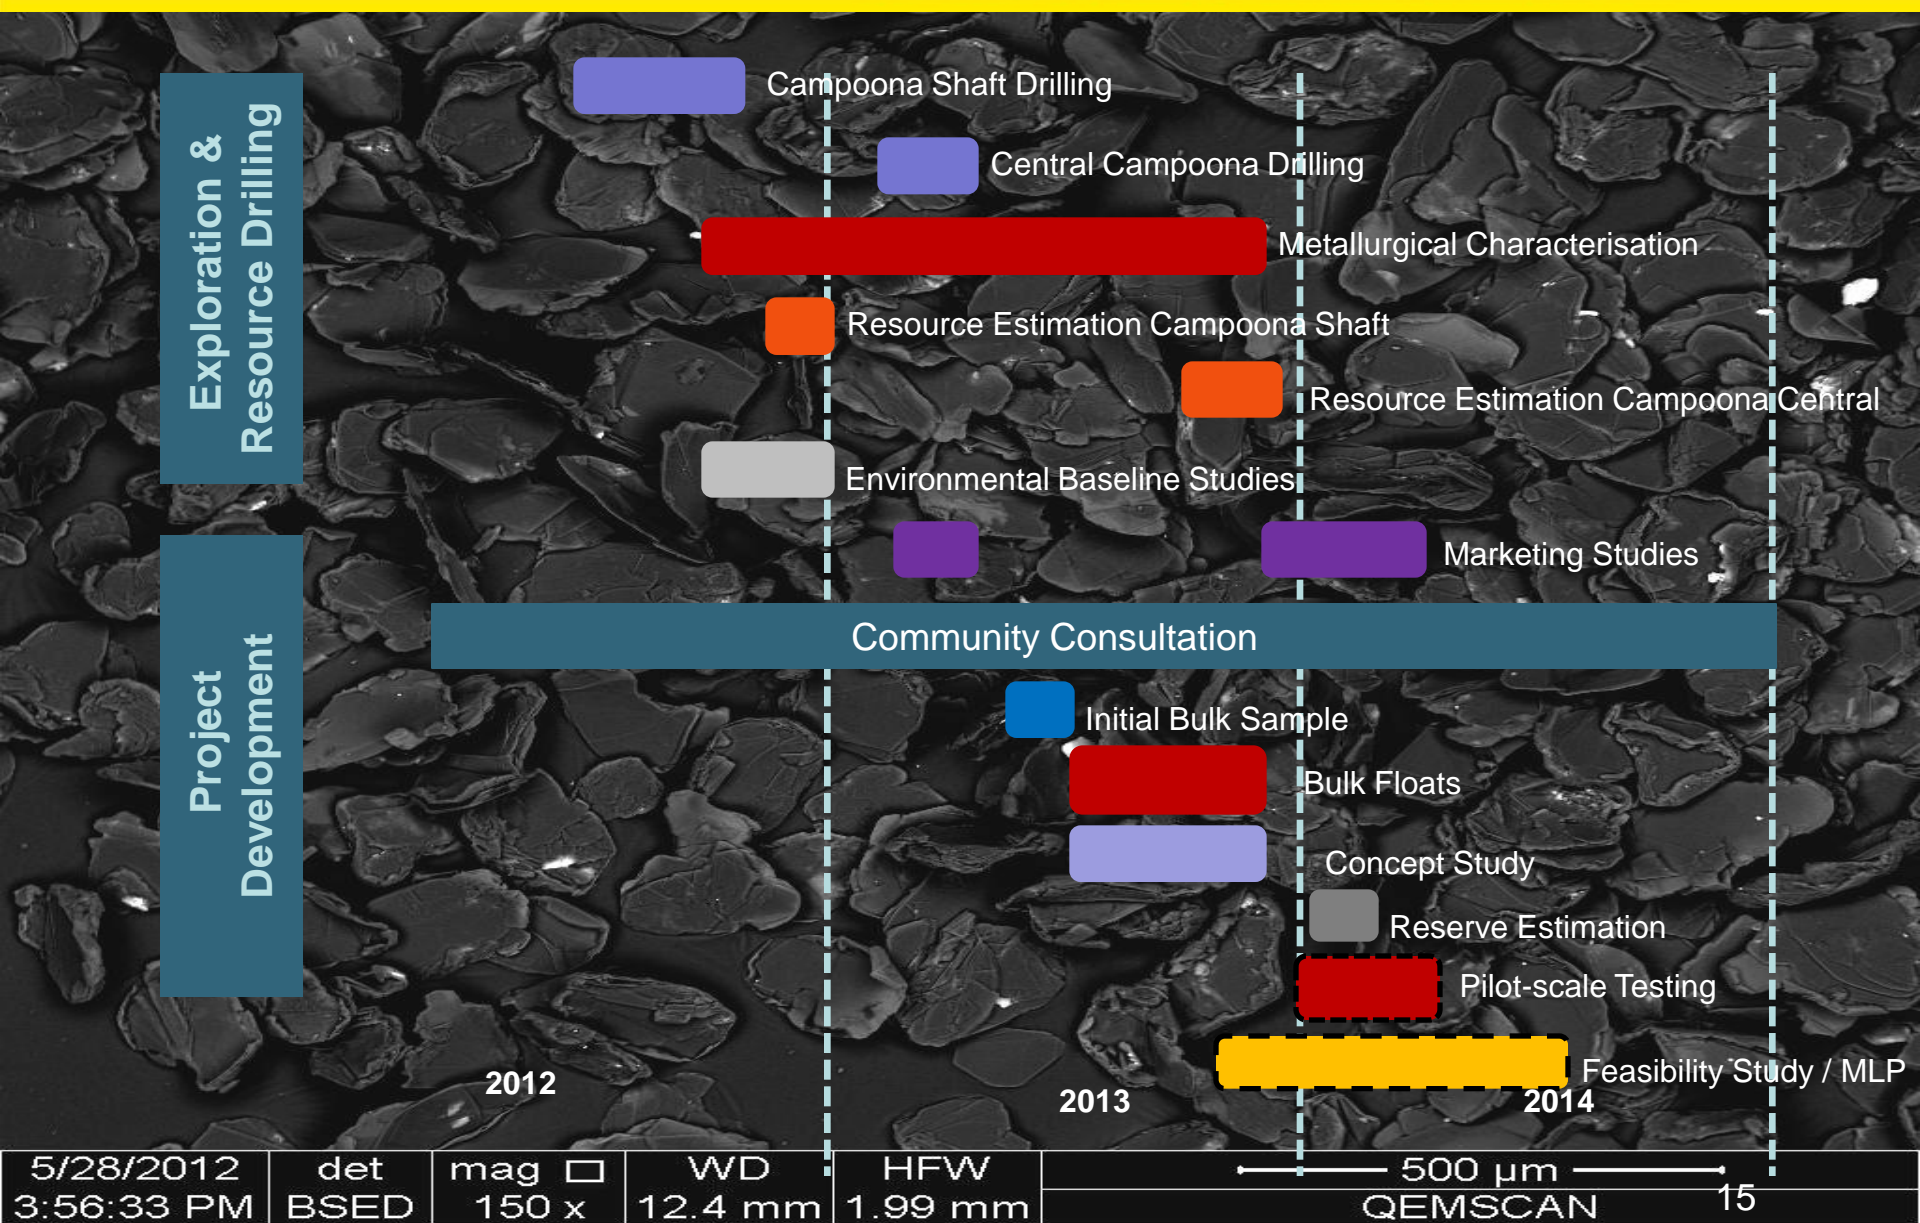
Exploration & Resource Drilling

Campoona Shaft Drilling

Central Campoona Drilling

Metallurgical Characterisation

Resource Estimation Campoona Shaft

Resource Estimation Campoona Central

Environmental Baseline Studies

Marketing Studies

Community Consultation

Project Development

Initial Bulk Sample

Bulk Floats

Concept Study

Reserve Estimation

Pilot-scale Testing

Feasibility Study / MLP

2012

2013

2014

| 5/28/2012 3:56:33 PM | det BSED | mag ☐ 150 x | WD 12.4 mm | HFW 1.99 mm | 500 µm QEMSCAN |
|---|---|---|---|---|---|

15